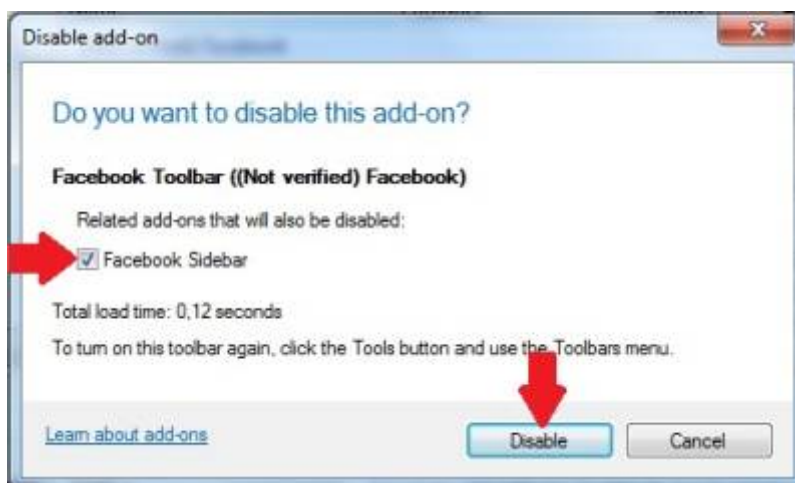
Disable add-on

Do you want to disable this add-on?

Facebook Toolbar ((Not verified) Facebook)

Related add-ons that will also be disabled:

Facebook Sidebar

Total load time: 0,12 seconds

To turn on this toolbar again, click the Tools button and use the Toolbars menu.

Learn about add-ons

Disable

Cancel